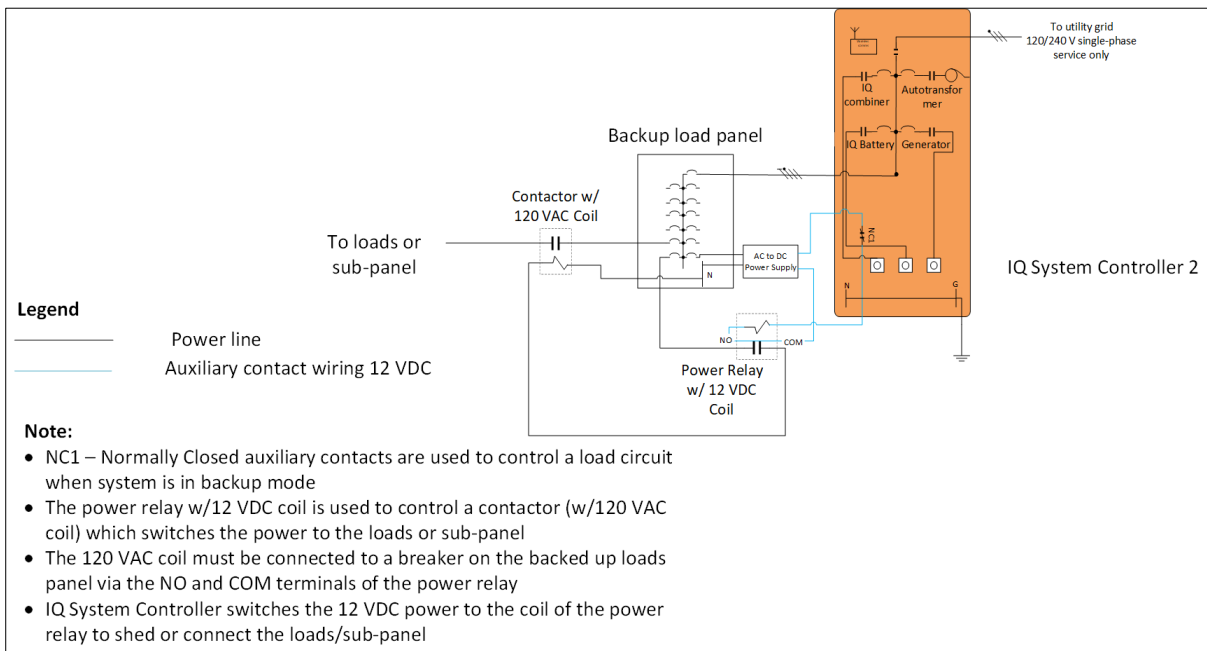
To utility grid
120/240 V single-phase
service only

IQ combiner

Autotransformer

IQ Battery

Generator

Backup load panel

Contactor w/
120 VAC Coil

To loads or
sub-panel

N

AC to DC
Power Supply

NC1

N

G

IQ System Controller 2

Legend

Power line

Auxiliary contact wiring 12 VDC

NO

COM

Power Relay
w/ 12 VDC
Coil

Note:
• NC1 – Normally Closed auxiliary contacts are used to control a load circuit when system is in backup mode
• The power relay w/12 VDC coil is used to control a contactor (w/120 VAC coil) which switches the power to the loads or sub-panel
• The 120 VAC coil must be connected to a breaker on the backed up loads panel via the NO and COM terminals of the power relay
• IQ System Controller switches the 12 VDC power to the coil of the power relay to shed or connect the loads/sub-panel